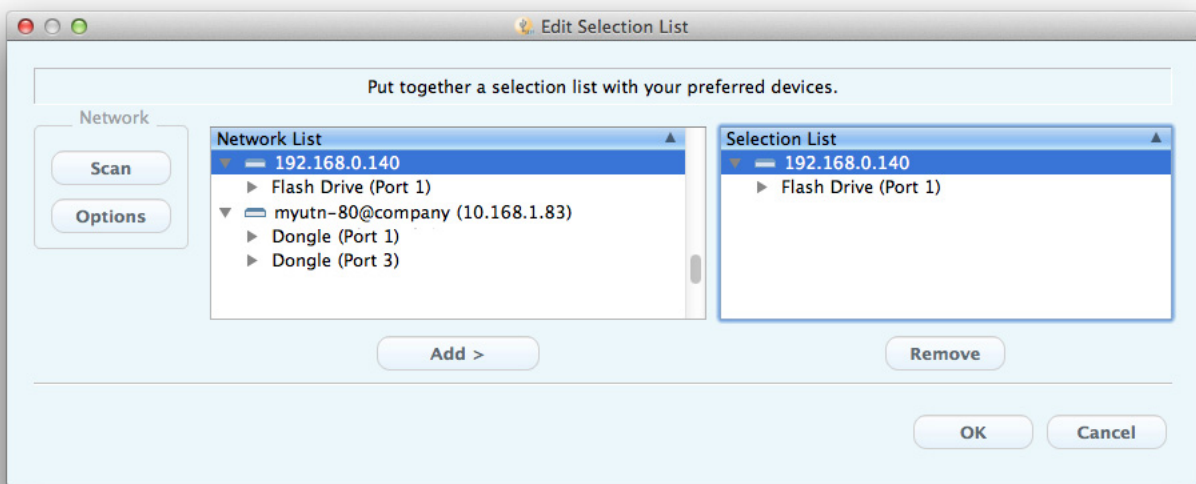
Edit Selection List

Put together a selection list with your preferred devices.

Network

Scan

Options

Network List

192.168.0.140

Flash Drive (Port 1)

myutn-80@company (10.168.1.83)

Dongle (Port 1)

Dongle (Port 3)

Selection List

192.168.0.140

Flash Drive (Port 1)

Add >

Remove

OK

Cancel